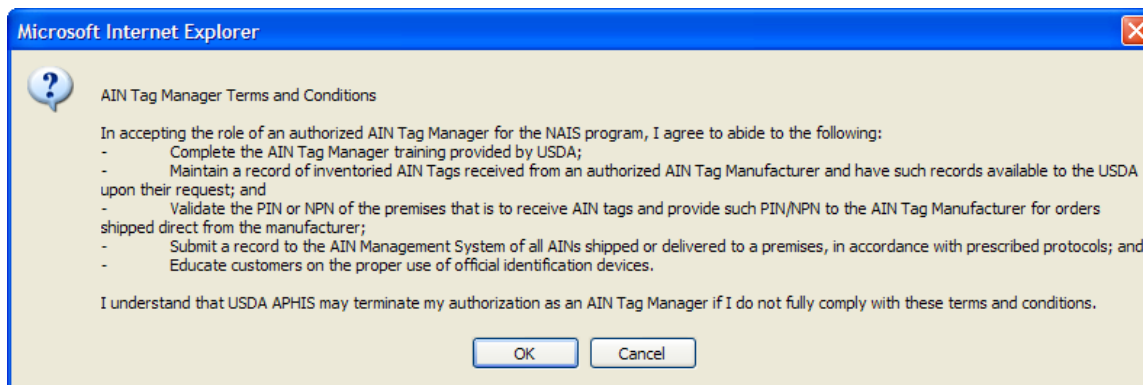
Microsoft Internet Explorer

AIN Tag Manager Terms and Conditions

In accepting the role of an authorized AIN Tag Manager for the NAIS program, I agree to abide to the following:
- Complete the AIN Tag Manager training provided by USDA;
- Maintain a record of inventoried AIN Tags received from an authorized AIN Tag Manufacturer and have such records available to the USDA upon their request; and
- Validate the PIN or NPN of the premises that is to receive AIN tags and provide such PIN/NPN to the AIN Tag Manufacturer for orders shipped direct from the manufacturer;
- Submit a record to the AIN Management System of all AINs shipped or delivered to a premises, in accordance with prescribed protocols; and
- Educate customers on the proper use of official identification devices.

I understand that USDA APHIS may terminate my authorization as an AIN Tag Manager if I do not fully comply with these terms and conditions.

OK Cancel